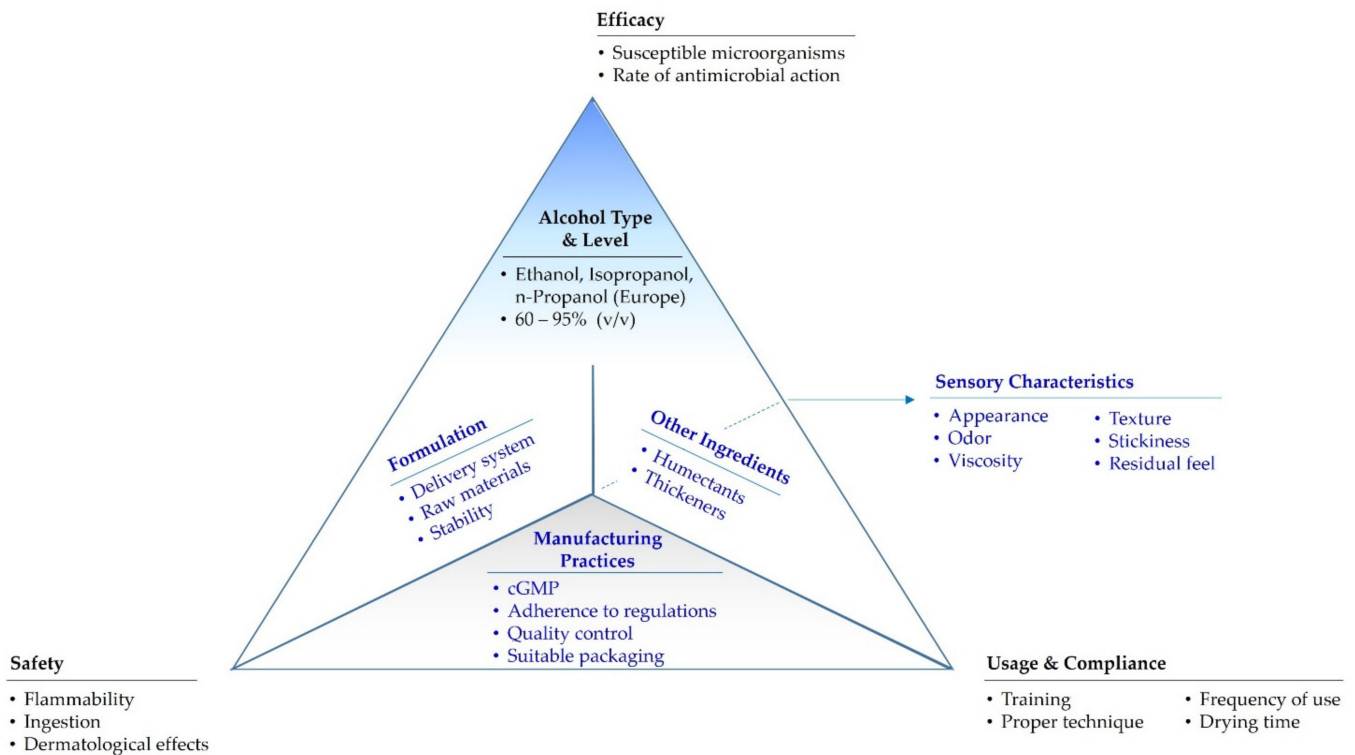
Efficacy
• Susceptible microorganisms
• Rate of antimicrobial action

Alcohol Type & Level
• Ethanol, Isopropanol, n-Propanol (Europe)
• 60 – 95% (v/v)

Formulation
• Delivery system
• Raw materials
• Stability

Other Ingredients
• Humectants
• Thickeners

Sensory Characteristics
• Appearance
• Odor
• Viscosity
• Texture
• Stickiness
• Residual feel

Manufacturing Practices
• cGMP
• Adherence to regulations
• Quality control
• Suitable packaging

Safety
• Flammability
• Ingestion
• Dermatological effects

Usage & Compliance
• Training
• Proper technique
• Frequency of use
• Drying time